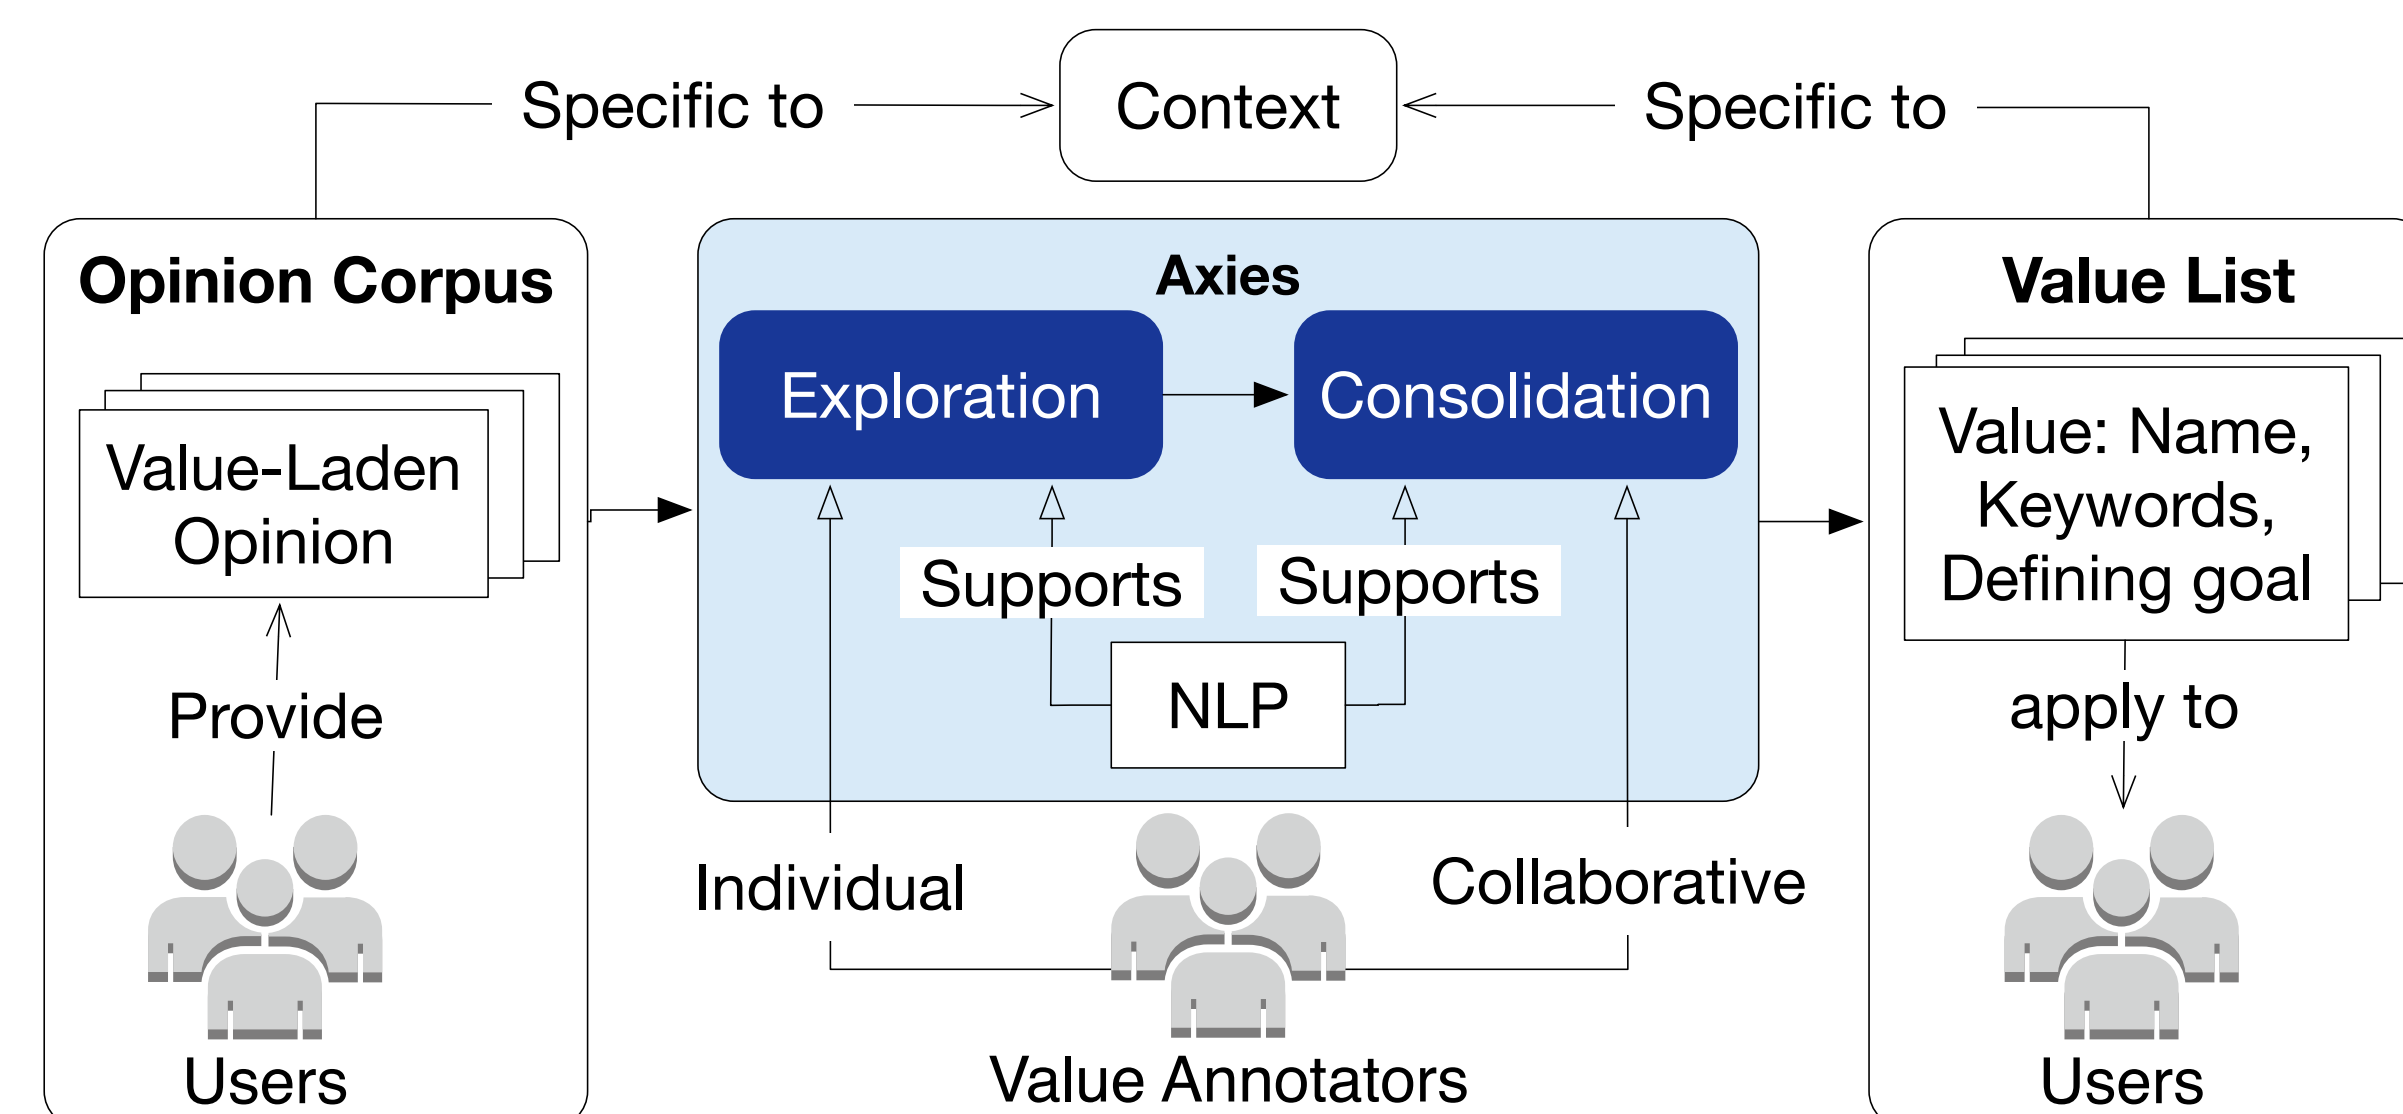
Specific to

Context

Specific to

Opinion Corpus

Value-Laden Opinion

Provide

Users

Axies

Exploration

Consolidation

Supports

Supports

NLP

Individual

Collaborative

Value Annotators

Value List

Value: Name, Keywords, Defining goal

apply to

Users